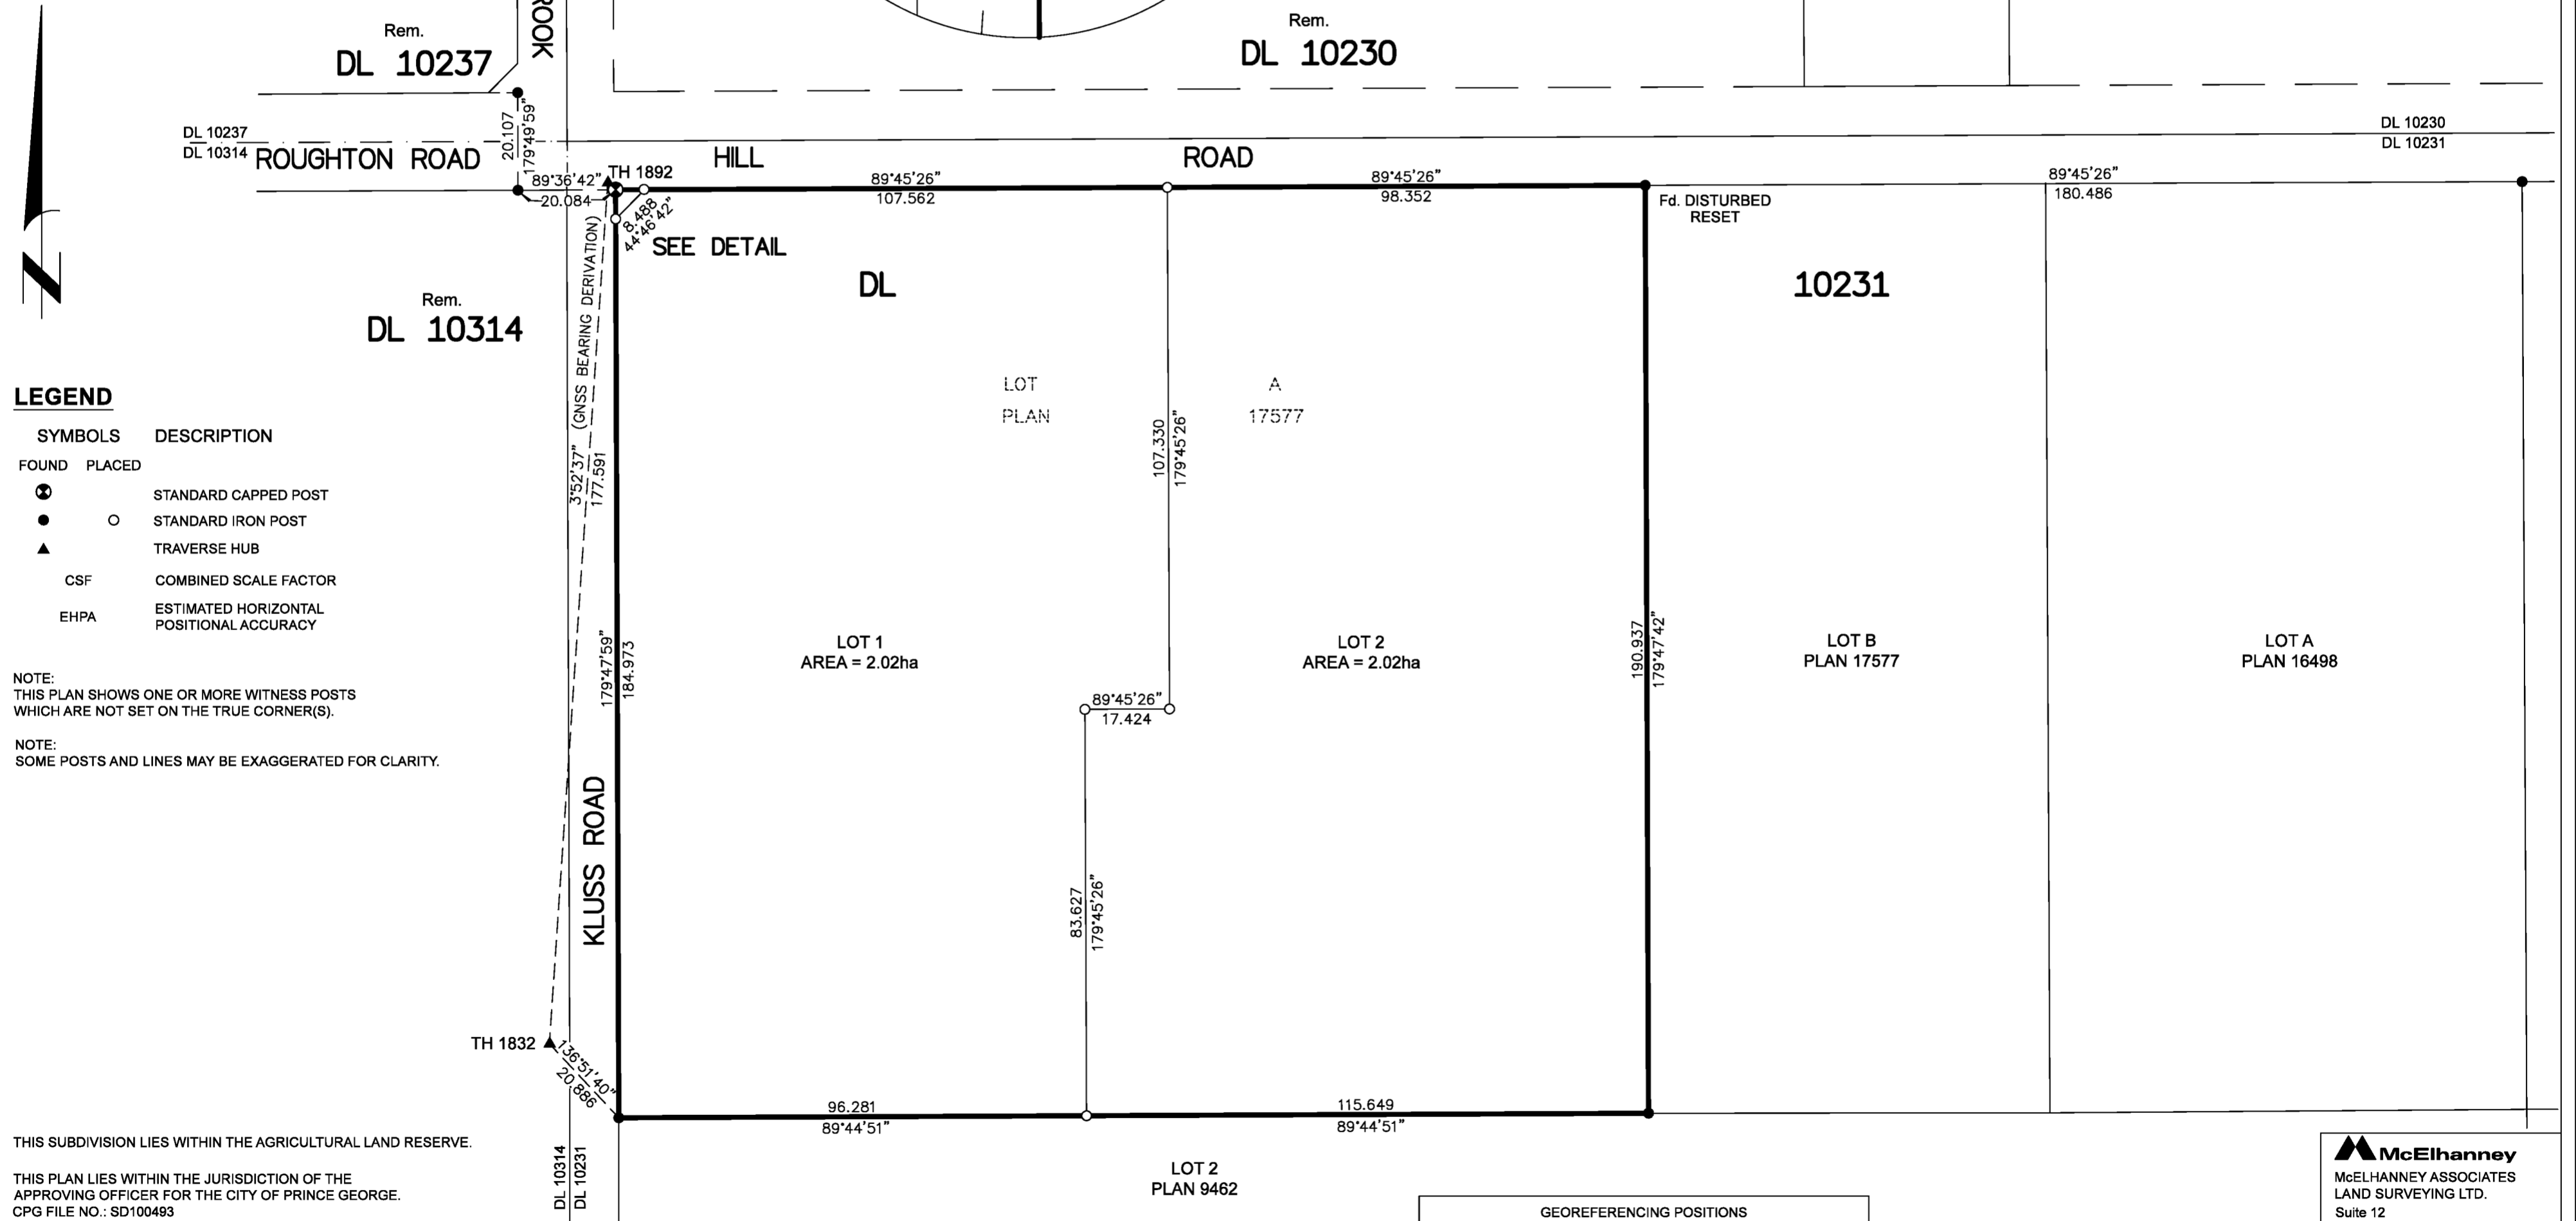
Rem.
DL 10237
ROOK
Rem.
DL 10230

DL 10237
DL 10314
ROUGHTON ROAD
20.107
179°49'59"
HILL
ROAD
DL 10230
DL 10231
89°36'42"
TH 1892
89°45'26"
107.562
89°45'26"
98.352
89°45'26"
180.486
20.084
8.488
44°46'42"
Fd. DISTURBED
RESET
SEE DETAIL
DL
10231
Rem.
DL 10314
(GNSS BEARING DERIVATION)
LOT
PLAN
A
17577
107.330
179°45'26"
3°52'37"
177.591

LEGEND
SYMBOLS DESCRIPTION
FOUND PLACED
STANDARD CAPPED POST
STANDARD IRON POST
TRAVERSE HUB
CSF COMBINED SCALE FACTOR
EHPA ESTIMATED HORIZONTAL POSITIONAL ACCURACY

NOTE:
THIS PLAN SHOWS ONE OR MORE WITNESS POSTS WHICH ARE NOT SET ON THE TRUE CORNER(S).

NOTE:
SOME POSTS AND LINES MAY BE EXAGGERATED FOR CLARITY.

179°47'59"
184.973
LOT 1
AREA = 2.02ha
LOT 2
AREA = 2.02ha
190.937
179°47'42"
LOT B
PLAN 17577
LOT A
PLAN 16498
89°45'26"
17.424
KLUSS ROAD
83.627
179°45'26"
TH 1832
136°51'40"
20.886
96.281
89°44'51"
115.649
89°44'51"

THIS SUBDIVISION LIES WITHIN THE AGRICULTURAL LAND RESERVE.

THIS PLAN LIES WITHIN THE JURISDICTION OF THE APPROVING OFFICER FOR THE CITY OF PRINCE GEORGE.
CPG FILE NO.: SD100493
DL 10314
DL 10231
LOT 2
PLAN 9462
GEOREFERENCING POSITIONS
McElhanney
McELHANNEY ASSOCIATES
LAND SURVEYING LTD.
Suite 12